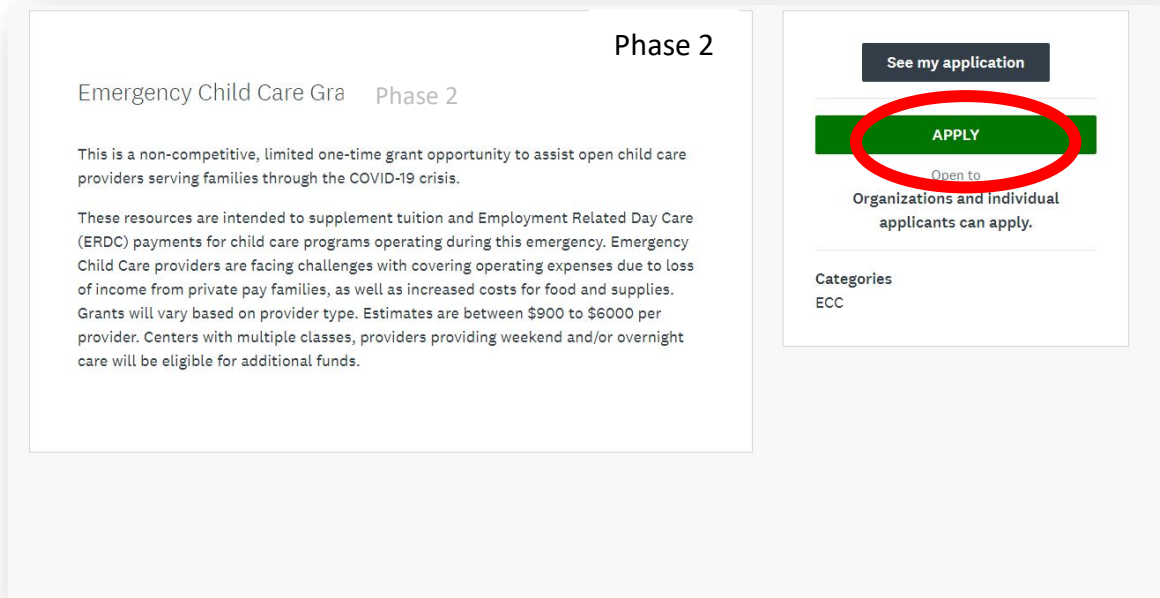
Phase 2

Emergency Child Care Gra Phase 2

This is a non-competitive, limited one-time grant opportunity to assist open child care providers serving families through the COVID-19 crisis.

These resources are intended to supplement tuition and Employment Related Day Care (ERDC) payments for child care programs operating during this emergency. Emergency Child Care providers are facing challenges with covering operating expenses due to loss of income from private pay families, as well as increased costs for food and supplies. Grants will vary based on provider type. Estimates are between $900 to $6000 per provider. Centers with multiple classes, providers providing weekend and/or overnight care will be eligible for additional funds.

See my application

APPLY

Open to
Organizations and individual applicants can apply.

Categories
ECC